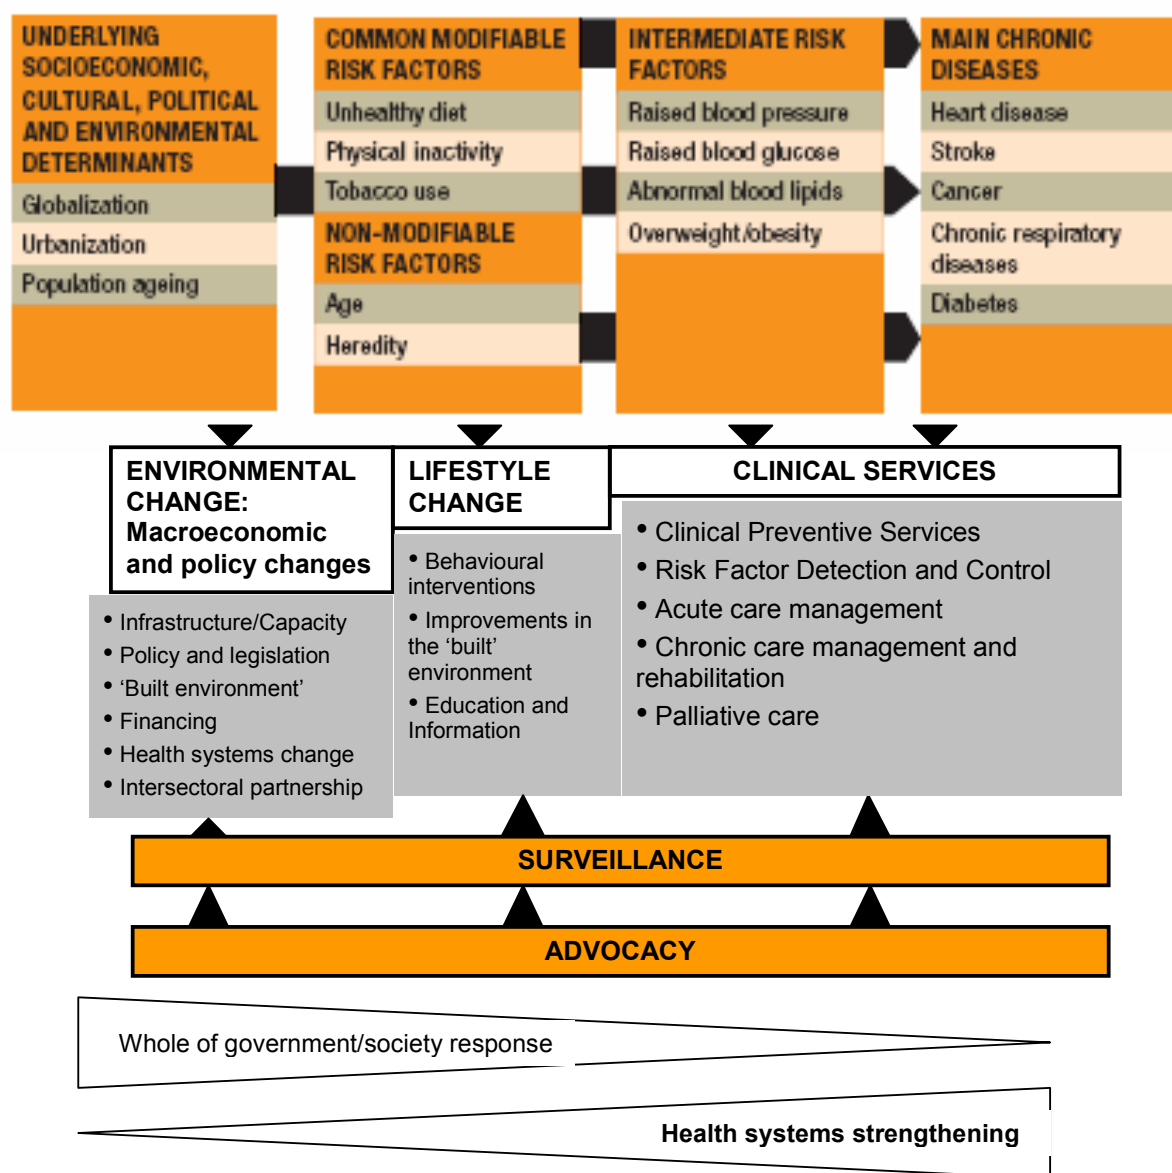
UNDERLYING SOCIOECONOMIC, CULTURAL, POLITICAL AND ENVIRONMENTAL DETERMINANTS

Globalization

Urbanization

Population ageing

COMMON MODIFIABLE RISK FACTORS

Unhealthy diet

Physical inactivity

Tobacco use

NON-MODIFIABLE RISK FACTORS

Age

Heredity

INTERMEDIATE RISK FACTORS

Raised blood pressure

Raised blood glucose

Abnormal blood lipids

Overweight/obesity

MAIN CHRONIC DISEASES

Heart disease

Stroke

Cancer

Chronic respiratory diseases

Diabetes

ENVIRONMENTAL CHANGE: Macroeconomic and policy changes

• Infrastructure/Capacity
• Policy and legislation
• 'Built environment'
• Financing
• Health systems change
• Intersectoral partnership

LIFESTYLE CHANGE

• Behavioural interventions
• Improvements in the 'built' environment
• Education and Information

CLINICAL SERVICES

• Clinical Preventive Services
• Risk Factor Detection and Control
• Acute care management
• Chronic care management and rehabilitation
• Palliative care

SURVEILLANCE

ADVOCACY

Whole of government/society response

Health systems strengthening